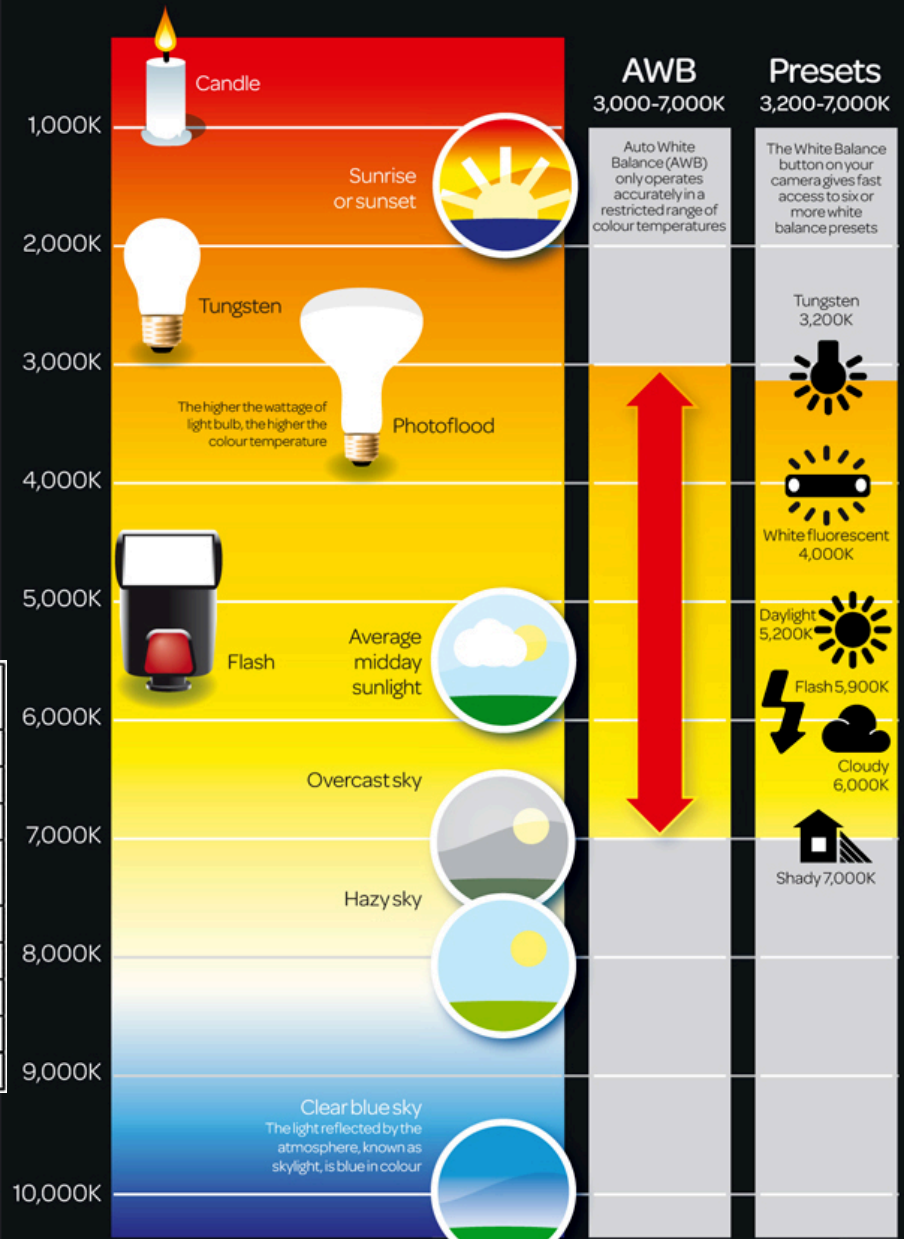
AWB
3,000-7,000K

Presets
3,200-7,000K

1,000K

Candle

Sunrise or sunset

Auto White Balance (AWB) only operates accurately in a restricted range of colour temperatures

The White Balance button on your camera gives fast access to six or more white balance presets

2,000K

Tungsten

Tungsten
3,200K

3,000K

The higher the wattage of light bulb, the higher the colour temperature

Photoflood

4,000K

White fluorescent
4,000K

5,000K

Flash

Average midday sunlight

Daylight
5,200K

Flash 5,900K

6,000K

Cloudy
6,000K

Overcast sky

7,000K

Shady 7,000K

Hazy sky

8,000K

9,000K

Clear blue sky
The light reflected by the atmosphere, known as skylight, is blue in colour

10,000K